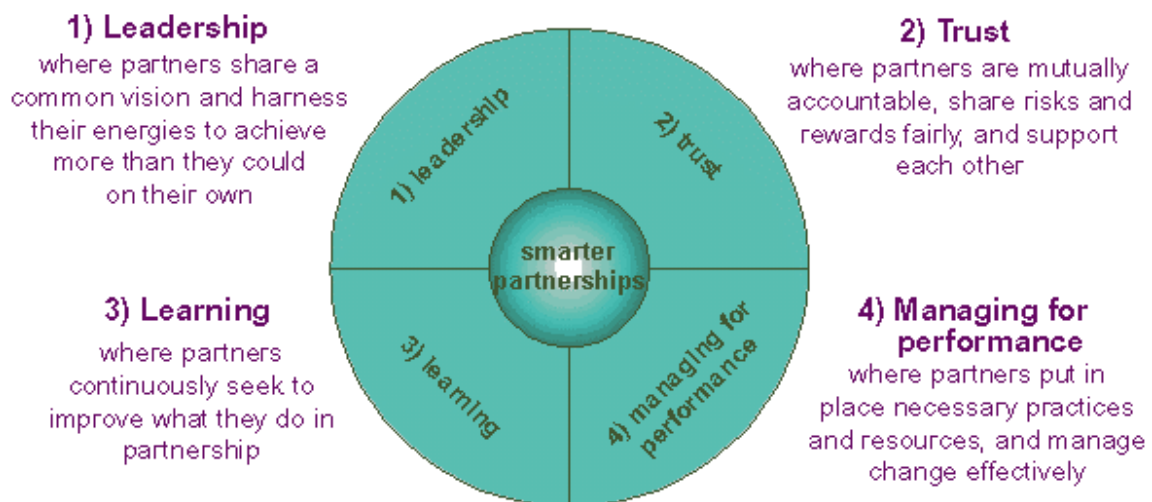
1) Leadership
where partners share a common vision and harness their energies to achieve more than they could on their own

2) Trust
where partners are mutually accountable, share risks and rewards fairly, and support each other

1) leadership

2) trust

smarter partnerships

3) learning

4) managing for performance

3) Learning
where partners continuously seek to improve what they do in partnership

4) Managing for performance
where partners put in place necessary practices and resources, and manage change effectively